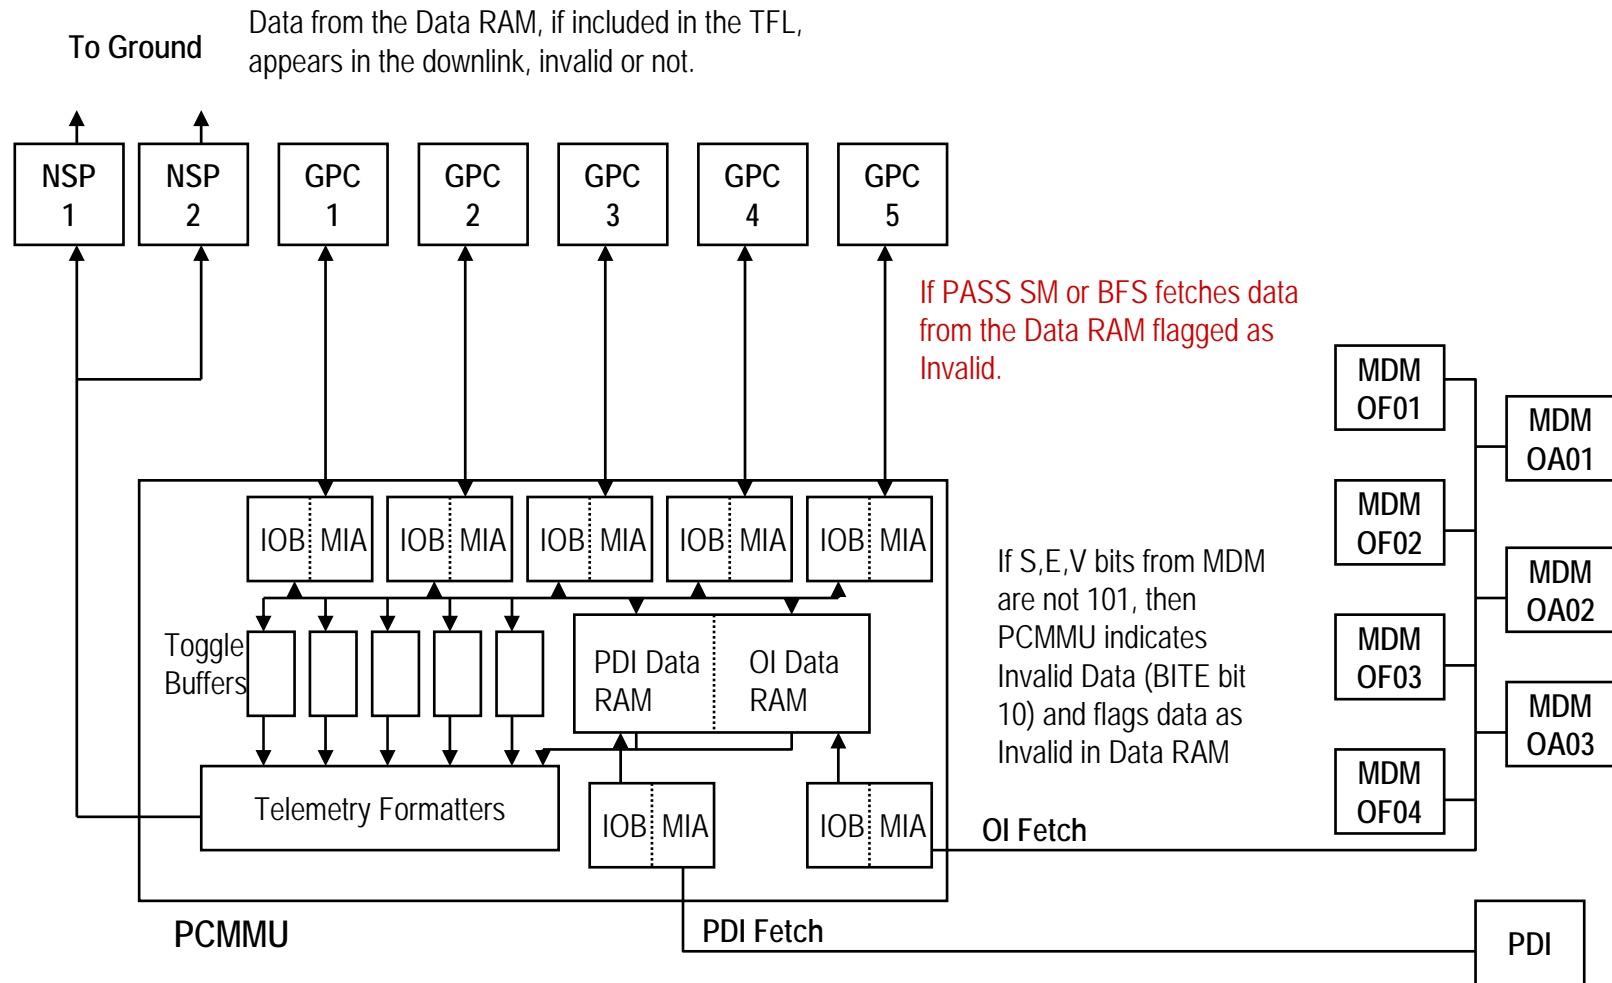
To Ground

Data from the Data RAM, if included in the TFL, appears in the downlink, invalid or not.

NSP 1

NSP 2

GPC 1

GPC 2

GPC 3

GPC 4

GPC 5

If PASS SM or BFS fetches data from the Data RAM flagged as Invalid.

MDM OF01

MDM OA01

MDM OF02

MDM OA02

MDM OF03

MDM OA03

MDM OF04

IOB MIA

IOB MIA

IOB MIA

IOB MIA

IOB MIA

Toggle Buffers

PDI Data RAM

OI Data RAM

If S,E,V bits from MDM are not 101, then PCMMU indicates Invalid Data (BITE bit 10) and flags data as Invalid in Data RAM

Telemetry Formatters

IOB MIA

IOB MIA

OI Fetch

PCMMU

PDI Fetch

PDI